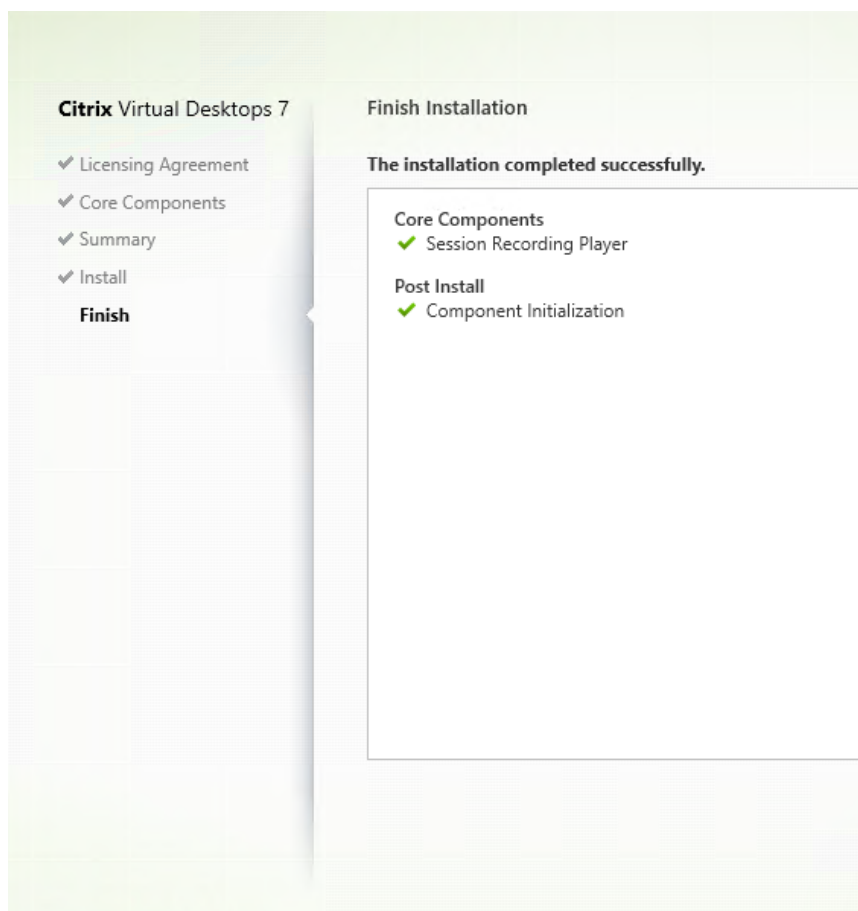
Citrix Virtual Desktops 7

✔ Licensing Agreement
✔ Core Components
✔ Summary
✔ Install
Finish

Finish Installation

The installation completed successfully.

Core Components
✔ Session Recording Player

Post Install
✔ Component Initialization